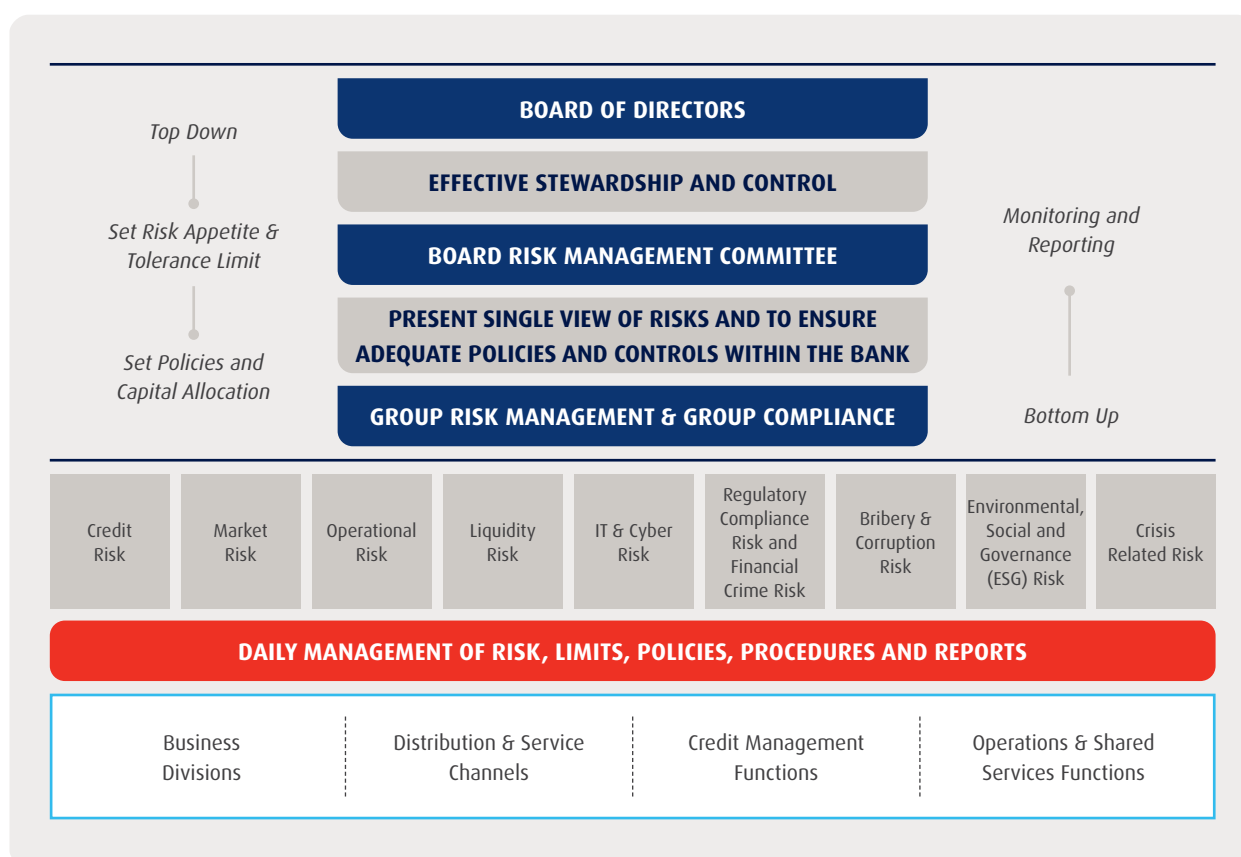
Top Down

Set Risk Appetite & Tolerance Limit

Set Policies and Capital Allocation

BOARD OF DIRECTORS

EFFECTIVE STEWARDSHIP AND CONTROL

BOARD RISK MANAGEMENT COMMITTEE

PRESENT SINGLE VIEW OF RISKS AND TO ENSURE ADEQUATE POLICIES AND CONTROLS WITHIN THE BANK

GROUP RISK MANAGEMENT & GROUP COMPLIANCE

Monitoring and Reporting

Bottom Up

Credit Risk

Market Risk

Operational Risk

Liquidity Risk

IT & Cyber Risk

Regulatory Compliance Risk and Financial Crime Risk

Bribery & Corruption Risk

Environmental, Social and Governance (ESG) Risk

Crisis Related Risk

DAILY MANAGEMENT OF RISK, LIMITS, POLICIES, PROCEDURES AND REPORTS

Business Divisions

Distribution & Service Channels

Credit Management Functions

Operations & Shared Services Functions